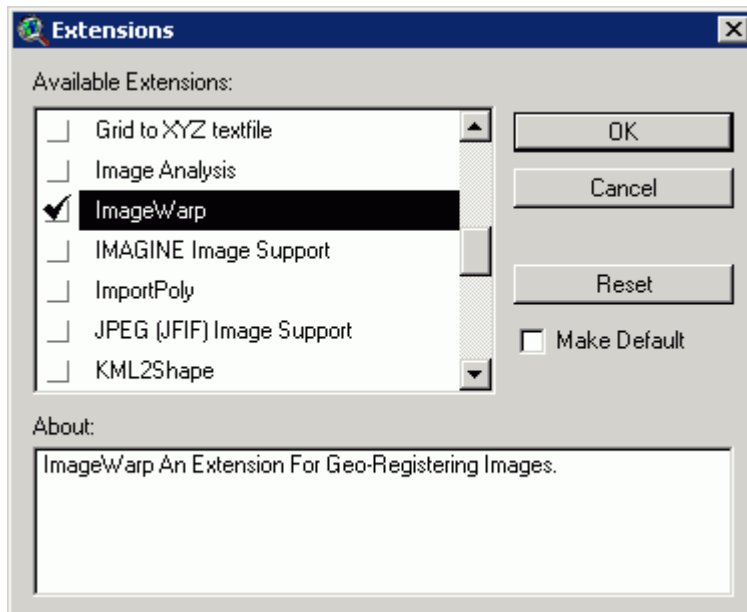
Extensions

Available Extensions:

Grid to XYZ textfile
Image Analysis
ImageWarp
IMAGINE Image Support
ImportPoly
JPEG (JFIF) Image Support
KML2Shape

OK
Cancel
Reset
Make Default

About:

ImageWarp An Extension For Geo-Registering Images.